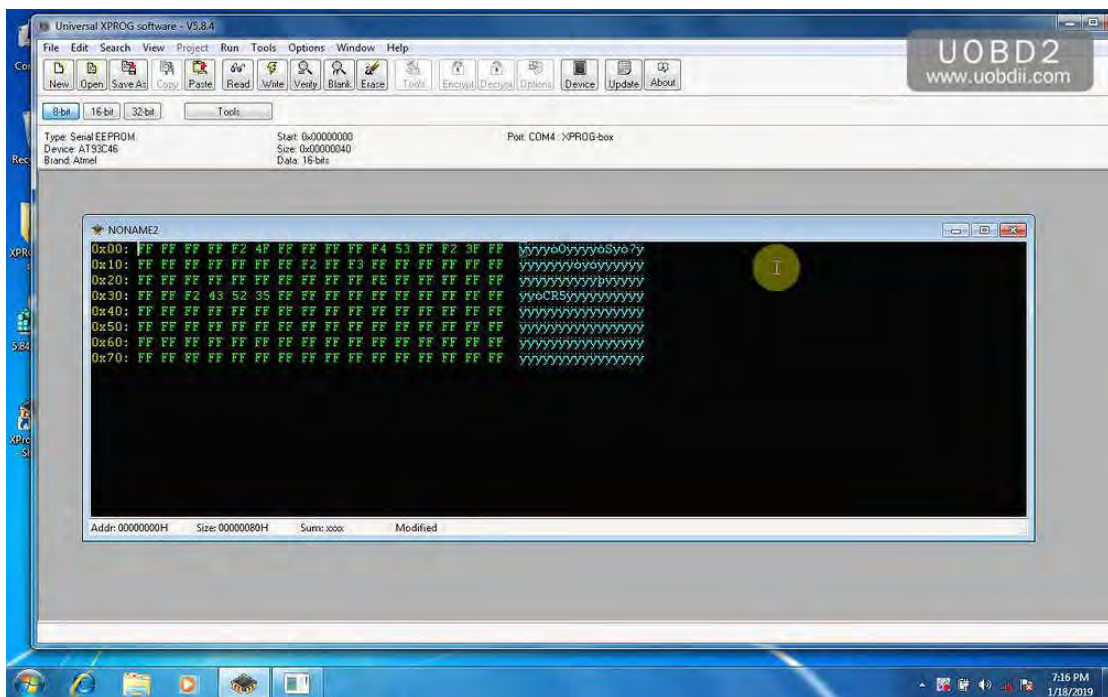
Universal XPROG software - V5.8.4

File Edit Search View Project Run Tools Options Window Help

New Open Save As Copy Paste Read Write Verify Blank Erase Tools Encrypt Decrypt Options Device Update About

UOBD2
www.uobdii.com

8-bit 16-bit 32-bit Tools

Type: Serial EEPROM
Device: AT93C46
Brand: Atmel

Start: 0x00000000
Size: 0x00000040
Data: 16-bits

Port: COM4 : XPROG-box

NONAME2

0x00: FF FF FF FF F2 4F FF FF FF FF F4 53 FF F2 3F FF ÿÿÿÿòOÿÿÿÿôSÿò?ÿ
0x10: FF FF FF FF FF FF FF F2 FF F3 FF FF FF FF FF FF ÿÿÿÿÿÿÿòÿóÿÿÿÿÿÿ
0x20: FF FF FF FF FF FF FF FF FF FF FE FF FF FF FF FF ÿÿÿÿÿÿÿÿÿÿþÿÿÿÿÿ
0x30: FF FF F2 43 52 35 FF FF FF FF FF FF FF FF FF FF ÿÿòCR5ÿÿÿÿÿÿÿÿÿÿ
0x40: FF FF FF FF FF FF FF FF FF FF FF FF FF FF FF FF ÿÿÿÿÿÿÿÿÿÿÿÿÿÿÿÿ
0x50: FF FF FF FF FF FF FF FF FF FF FF FF FF FF FF FF ÿÿÿÿÿÿÿÿÿÿÿÿÿÿÿÿ
0x60: FF FF FF FF FF FF FF FF FF FF FF FF FF FF FF FF ÿÿÿÿÿÿÿÿÿÿÿÿÿÿÿÿ
0x70: FF FF FF FF FF FF FF FF FF FF FF FF FF FF FF FF ÿÿÿÿÿÿÿÿÿÿÿÿÿÿÿÿ

Addr: 00000000H Size: 00000080H Sum: xxxx Modified

7:16 PM
1/18/2019